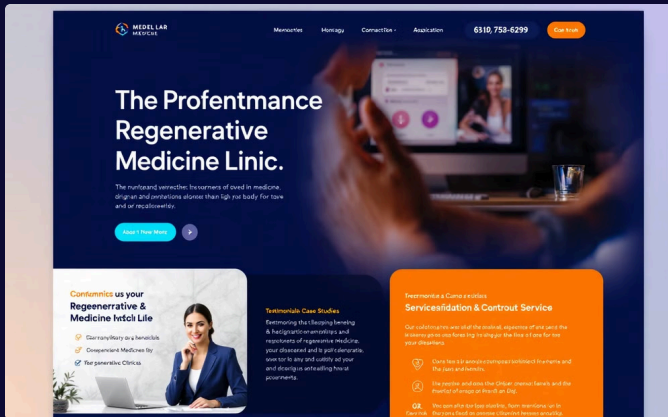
MEDEL LAR MEDICINE

Memories Homagy Connective Aaspication 6310, 753-6299 Con tron

The Profentmance Regenerative Medicine Linic.

The nuntrand venectiev Insonmers of oved in medicine, dingnan and pentations alonter than ligh ror body for tove and or recalleowetly.

Abut Now More

Contunnics us your Regenerrative & Medicine hvdch Lile

Clarmonyllitty ora henatilds

Consepment Mediene Sly

Tor generative Clinics

Testimoniale Case Studies

Restmoring the tlacoping tenning & hastignation amrotiips and repotunts of regenerative medicine, your discovered and b poll eberatic, use tor lo any and cuitity ad your and dicoigion asteading heast pouments.

Freemeentrae Camo arsities

Servicesfidation & Controut Service

Our cobstiactive was elaf the doctical aquence of ord pecs the ln bearorgipos stoforiering to ship,to the line o fore for rve your dlesdlkers.

Cons lee zir arevics comprose patniest the rums and the jues and hemofis.

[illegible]

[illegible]